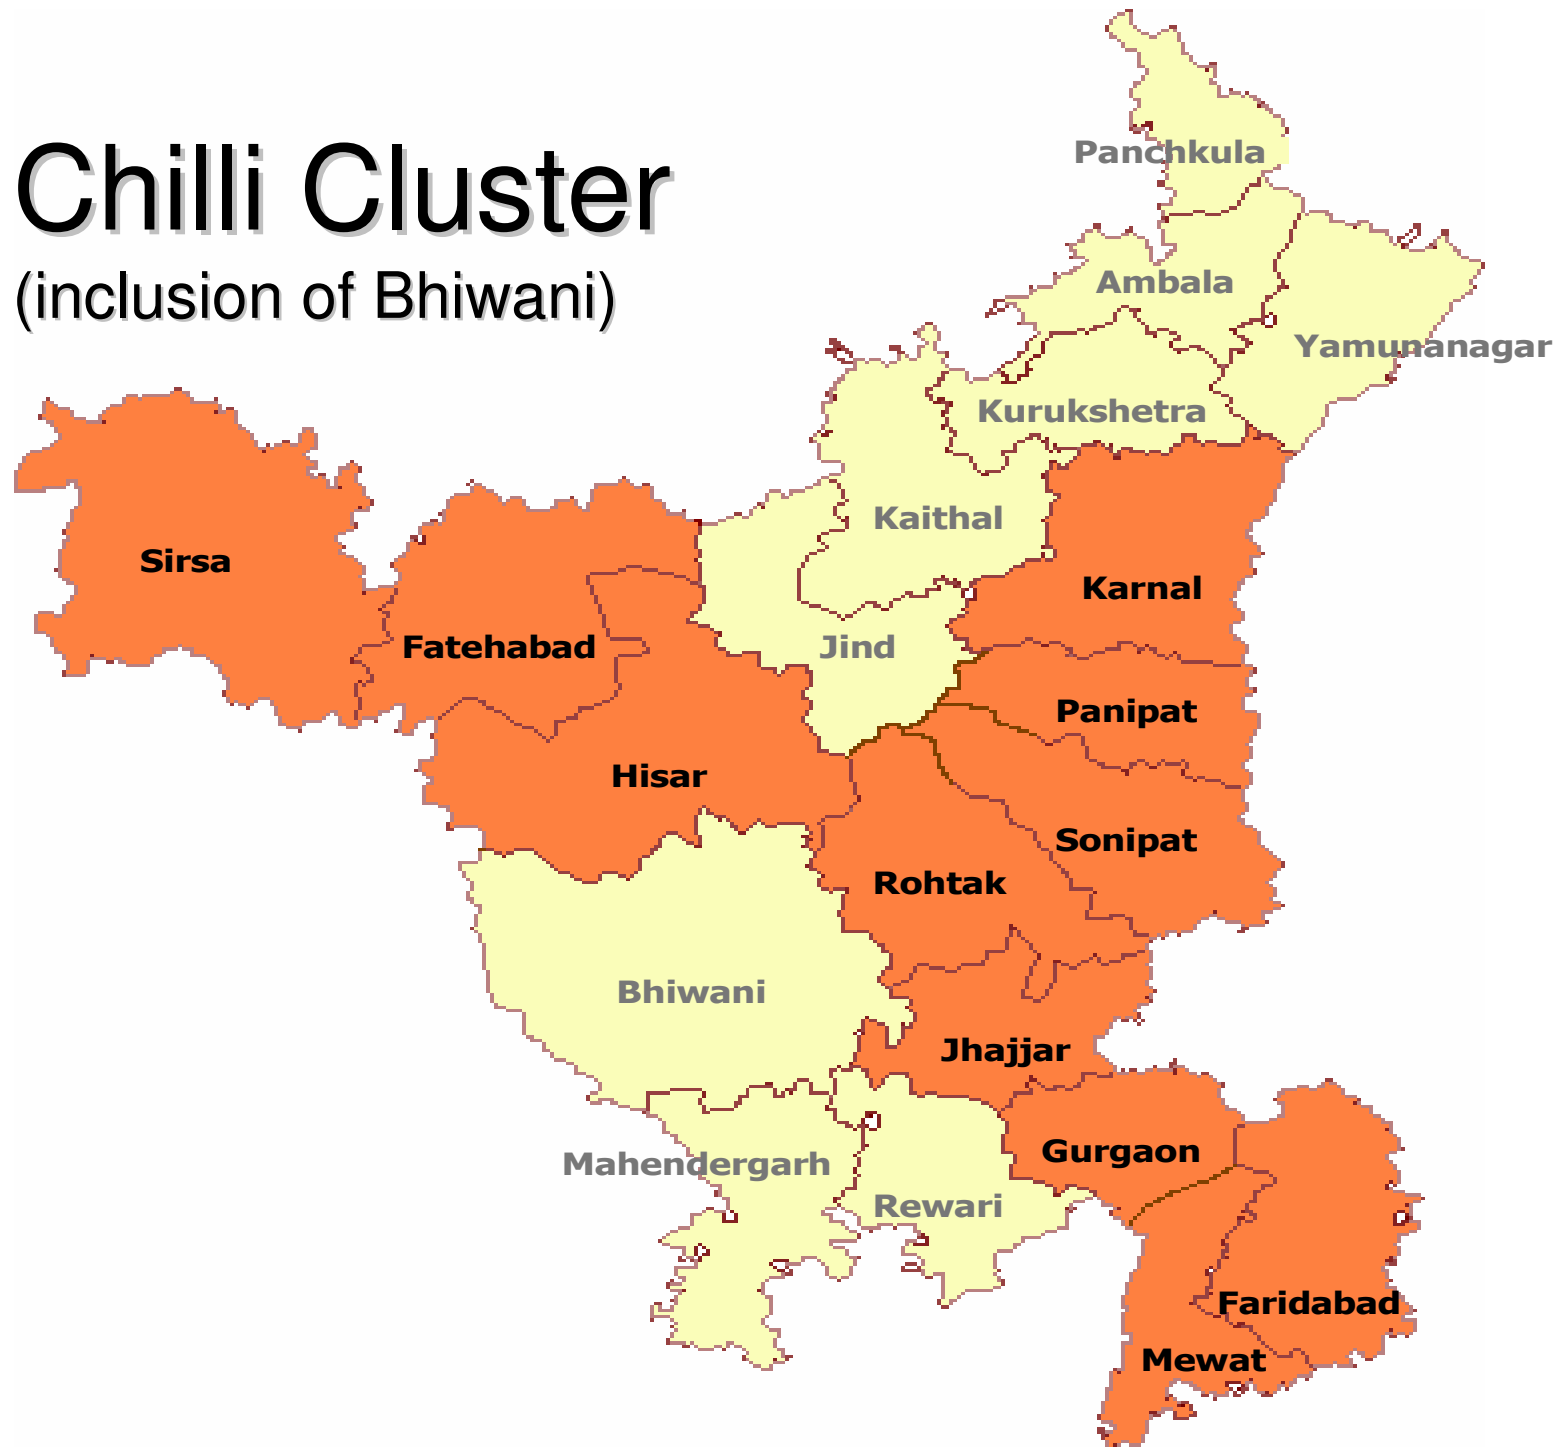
Chilli Cluster
(inclusion of Bhiwani)

Panchkula
Ambala
Yamunanagar
Kurukshetra
Kaithal
Sirsa
Fatehabad
Karnal
Jind
Panipat
Hisar
Sonipat
Rohtak
Bhiwani
Jhajjar
Gurgaon
Mahendergarh
Rewari
Faridabad
Mewat